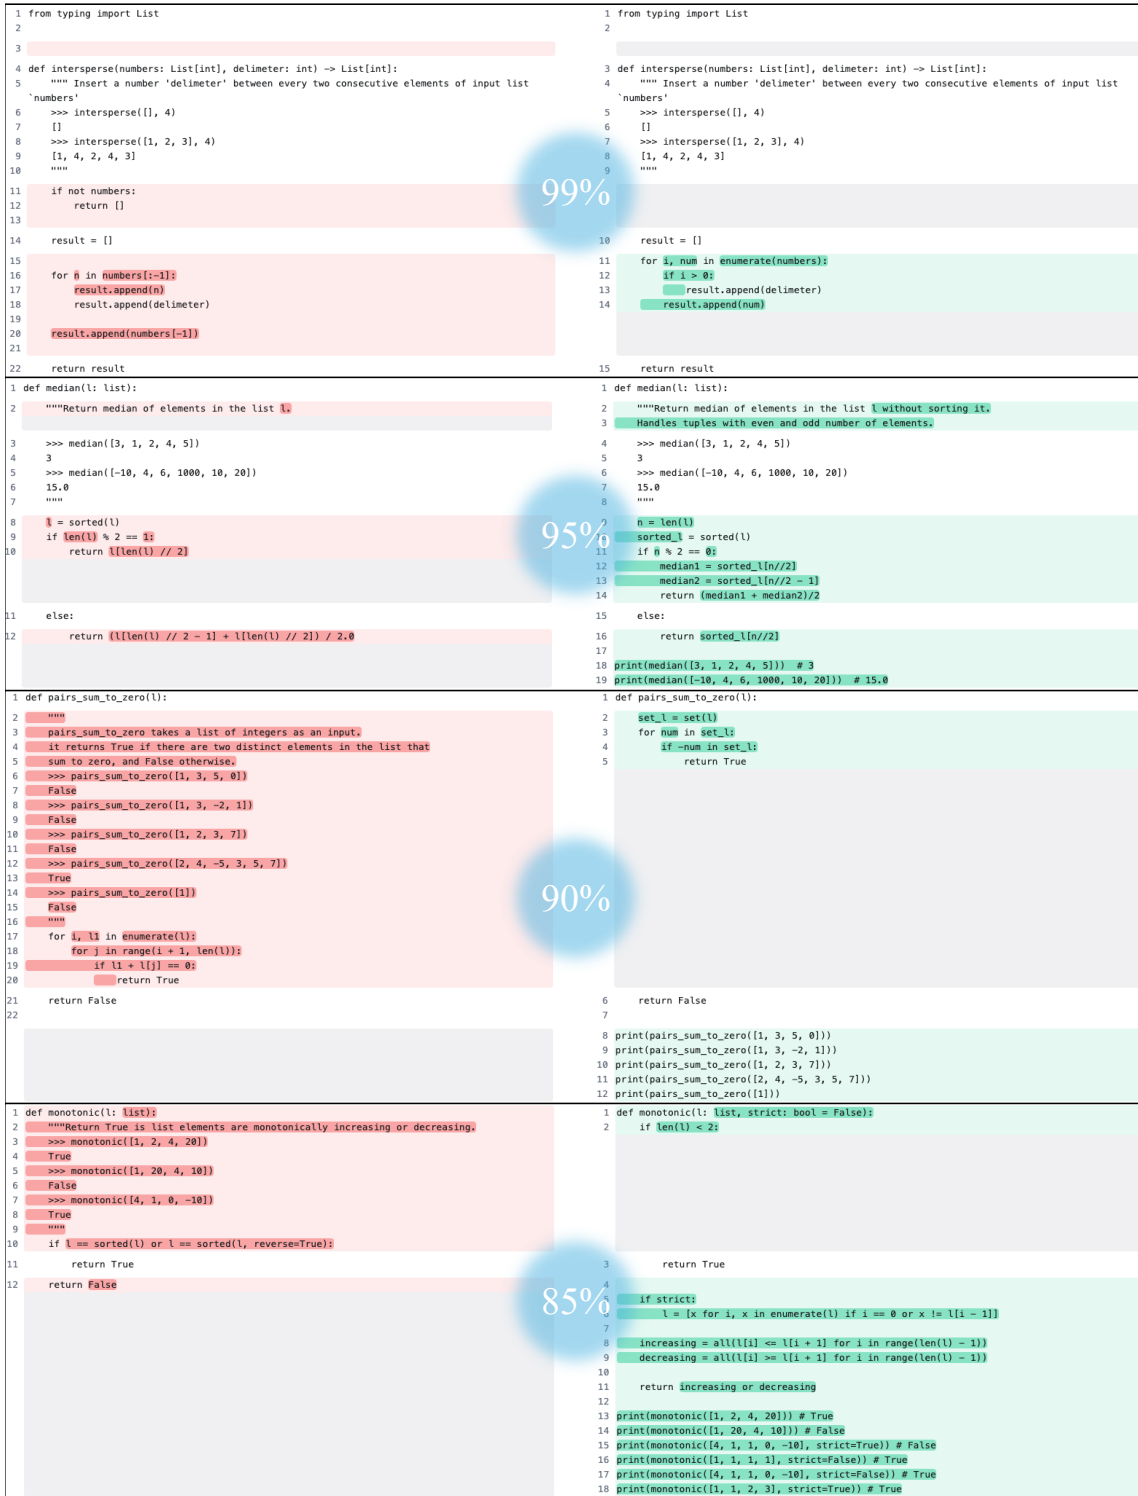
1 from typing import List
2

3

4 def intersperse(numbers: List[int], delimeter: int) -> List[int]:
5 """ Insert a number 'delimeter' between every two consecutive elements of input list `numbers'
6 >>> intersperse([], 4)
7 []
8 >>> intersperse([1, 2, 3], 4)
9 [1, 4, 2, 4, 3]
10 """

11 if not numbers:
12 return []
13

14 result = []

15
16 for n in numbers[:-1]:
17 result.append(n)
18 result.append(delimeter)
19
20 result.append(numbers[-1])
21

22 return result

1 from typing import List
2

3 def intersperse(numbers: List[int], delimeter: int) -> List[int]:
4 """ Insert a number 'delimeter' between every two consecutive elements of input list `numbers'
5 >>> intersperse([], 4)
6 []
7 >>> intersperse([1, 2, 3], 4)
8 [1, 4, 2, 4, 3]
9 """

10 result = []

11 for i, num in enumerate(numbers):
12 if i > 0:
13 result.append(delimeter)
14 result.append(num)

15 return result

99%

1 def median(l: list):
2 """Return median of elements in the list l.
3 >>> median([3, 1, 2, 4, 5])
4 3
5 >>> median([-10, 4, 6, 1000, 10, 20])
6 15.0
7 """
8 l = sorted(l)
9 if len(l) % 2 == 1:
10 return l[len(l) // 2]
11 else:
12 return (l[len(l) // 2 - 1] + l[len(l) // 2]) / 2.0

1 def median(l: list):
2 """Return median of elements in the list l without sorting it.
3 Handles tuples with even and odd number of elements.
4 >>> median([3, 1, 2, 4, 5])
5 3
6 >>> median([-10, 4, 6, 1000, 10, 20])
7 15.0
8 """
9 n = len(l)
10 sorted_l = sorted(l)
11 if n % 2 == 0:
12 median1 = sorted_l[n//2]
13 median2 = sorted_l[n//2 - 1]
14 return (median1 + median2)/2
15 else:
16 return sorted_l[n//2]
17
18 print(median([3, 1, 2, 4, 5])) # 3
19 print(median([-10, 4, 6, 1000, 10, 20])) # 15.0

95%

1 def pairs_sum_to_zero(l):
2 """
3 pairs_sum_to_zero takes a list of integers as an input.
4 it returns True if there are two distinct elements in the list that
5 sum to zero, and False otherwise.
6 >>> pairs_sum_to_zero([1, 3, 5, 0])
7 False
8 >>> pairs_sum_to_zero([1, 3, -2, 1])
9 False
10 >>> pairs_sum_to_zero([1, 2, 3, 7])
11 False
12 >>> pairs_sum_to_zero([2, 4, -5, 3, 5, 7])
13 True
14 >>> pairs_sum_to_zero([1])
15 False
16 """
17 for i, l1 in enumerate(l):
18 for j in range(i + 1, len(l)):
19 if l1 + l[j] == 0:
20 return True
21 return False
22

1 def pairs_sum_to_zero(l):
2 set_l = set(l)
3 for num in set_l:
4 if -num in set_l:
5 return True
6 return False
7
8 print(pairs_sum_to_zero([1, 3, 5, 0]))
9 print(pairs_sum_to_zero([1, 3, -2, 1]))
10 print(pairs_sum_to_zero([1, 2, 3, 7]))
11 print(pairs_sum_to_zero([2, 4, -5, 3, 5, 7]))
12 print(pairs_sum_to_zero([1]))

90%

1 def monotonic(l: list):
2 """Return True is list elements are monotonically increasing or decreasing.
3 >>> monotonic([1, 2, 4, 20])
4 True
5 >>> monotonic([1, 20, 4, 10])
6 False
7 >>> monotonic([4, 1, 0, -10])
8 True
9 """
10 if l == sorted(l) or l == sorted(l, reverse=True):
11 return True
12 return False

1 def monotonic(l: list, strict: bool = False):
2 if len(l) < 2:
3 return True
4
5 if strict:
6 l = [x for i, x in enumerate(l) if i == 0 or x != l[i - 1]]
7
8 increasing = all(l[i] <= l[i + 1] for i in range(len(l) - 1))
9 decreasing = all(l[i] >= l[i + 1] for i in range(len(l) - 1))
10
11 return increasing or decreasing
12
13 print(monotonic([1, 2, 4, 20])) # True
14 print(monotonic([1, 20, 4, 10])) # False
15 print(monotonic([4, 1, 1, 0, -10], strict=True)) # False
16 print(monotonic([1, 1, 1, 1], strict=False)) # True
17 print(monotonic([4, 1, 1, 0, -10], strict=False)) # True
18 print(monotonic([1, 1, 2, 3], strict=True)) # True

85%